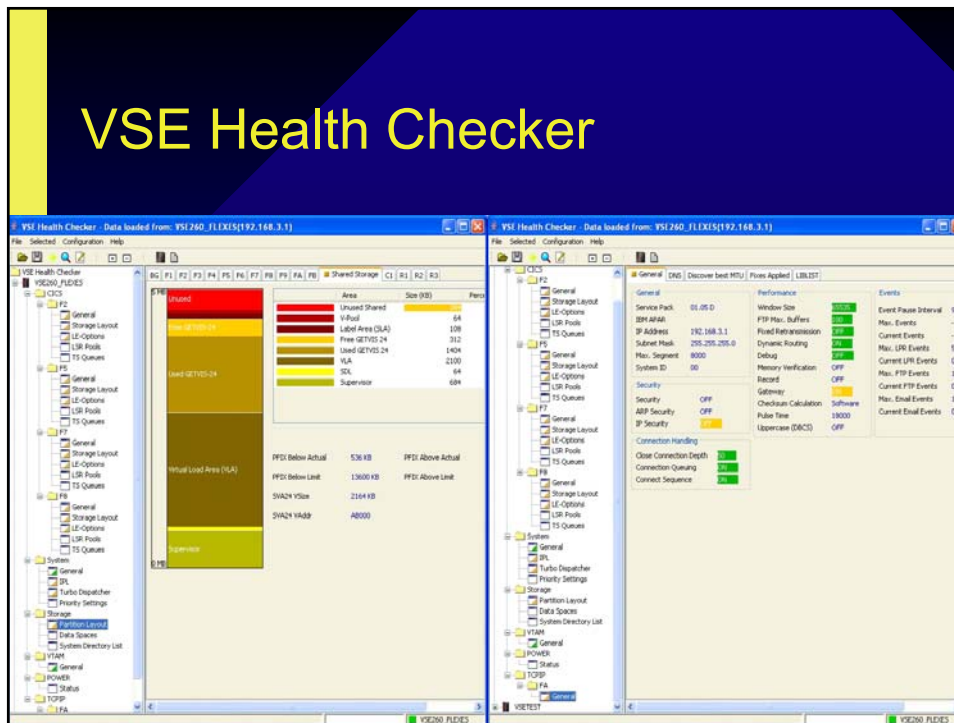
VSE Health Checker

VSE Health Checker - Data loaded from: VSE260_FLEXES(192.168.3.1)

File Selected Configuration Help

VSE Health Checker
VSE260_FLEXES
CICS
F2
General
Storage Layout
LE-Options
LSR Pools
TS Queues
F5
General
Storage Layout
LE-Options
LSR Pools
TS Queues
F7
General
Storage Layout
LE-Options
LSR Pools
TS Queues
F8
General
Storage Layout
LE-Options
LSR Pools
TS Queues
System
General
IPL
Turbo Dispatcher
Priority Settings
Storage
Partition Layout
Data Spaces
System Directory List
VTAM
General
POWER
Status
TCPIP
FA

BG F1 F2 F3 F4 F5 F6 F7 F8 F9 FA FB Shared Storage C1 R1 R2 R3

Unused
Free GETVIS 24
Used GETVIS 24
Virtual Load Area (VLA)
Supervisor

| Area | Size (KB) | Perc |
|---|---|---|
| Unused Shared | | |
| V-Pool | 64 | |
| Label Area (SLA) | 108 | |
| Free GETVIS 24 | 312 | |
| Used GETVIS 24 | 1404 | |
| VLA | 2100 | |
| SDL | 64 | |
| Supervisor | 684 | |

PFIX Below Actual 536 KB PFIX Above Actual
PFIX Below Limit 13600 KB PFIX Above Limit
SVA24 VSize 2164 KB
SVA24 VAddr A8000

VSE260_FLEXES

VSE Health Checker - Data loaded from: VSE260_FLEXES(192.168.3.1)

File Selected Configuration Help

CICS
F2
General
Storage Layout
LE-Options
LSR Pools
TS Queues
F5
General
Storage Layout
LE-Options
LSR Pools
TS Queues
F7
General
Storage Layout
LE-Options
LSR Pools
TS Queues
F8
General
Storage Layout
LE-Options
LSR Pools
TS Queues
System
General
IPL
Turbo Dispatcher
Priority Settings
Storage
Partition Layout
Data Spaces
System Directory List
VTAM
General
POWER
Status
TCPIP
FA
General
VSETEST

General DNS Discover best MTU Fixes Applied LIBLIST

General
Service Pack 01.05 D
IBM APAR
IP Address 192.168.3.1
Subnet Mask 255.255.255.0
Max. Segment 8000
System ID 00

Security
Security OFF
ARP Security OFF
IP Security OFF

Connection Handling
Close Connection Depth
Connection Queuing ON
Connect Sequence ON

Performance
Window Size
FTP Max. Buffers
Fixed Retransmission OFF
Dynamic Routing ON
Debug OFF
Memory Verification OFF
Record OFF
Gateway
Checksum Calculation Software
Pulse Time 18000
Uppercase (DBCS) OFF

Events
Event Pause Interval
Max. Events
Current Events
Max. LPR Events
Current LPR Events
Max. FTP Events
Current FTP Events
Max. Email Events
Current Email Events

VSE260_FLEXES